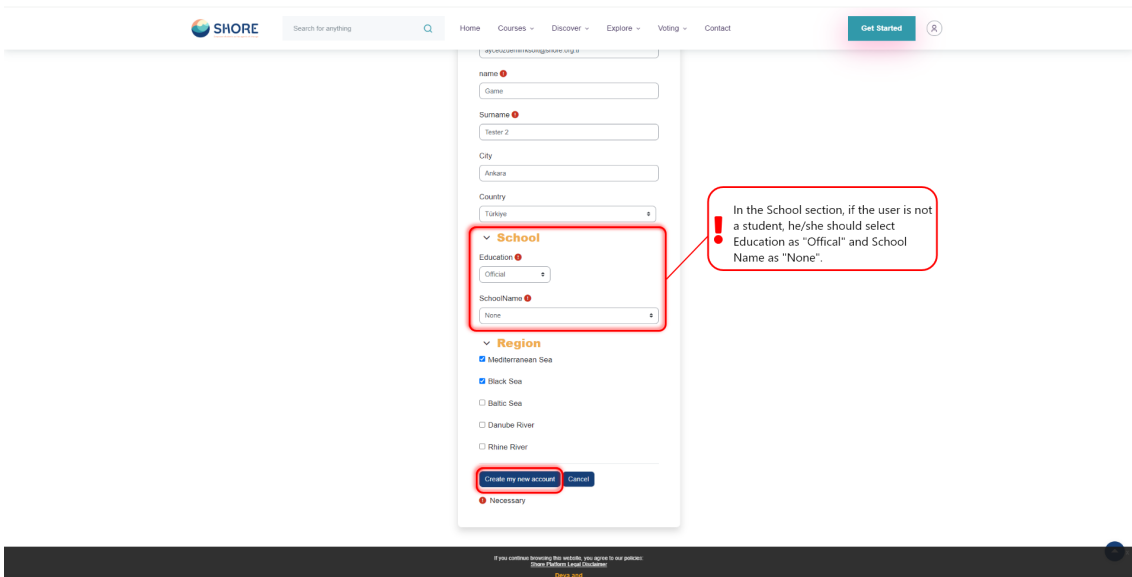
SHORE

Search for anything

Home Courses Discover Explore Voting Contact

Get Started

aycecdemirksoli@shore.org.tr

name

Game

Surname

Tester 2

City

Ankara

Country

Türkiye

School

Education

Official

SchoolName

None

Region

Mediterranean Sea

Black Sea

Baltic Sea

Danube River

Rhine River

Create my new account Cancel

Necessary

In the School section, if the user is not a student, he/she should select Education as "Offical" and School Name as "None".

If you continue browsing this website, you agree to our policies:
Shore Platform Legal Disclaimer
Devz and